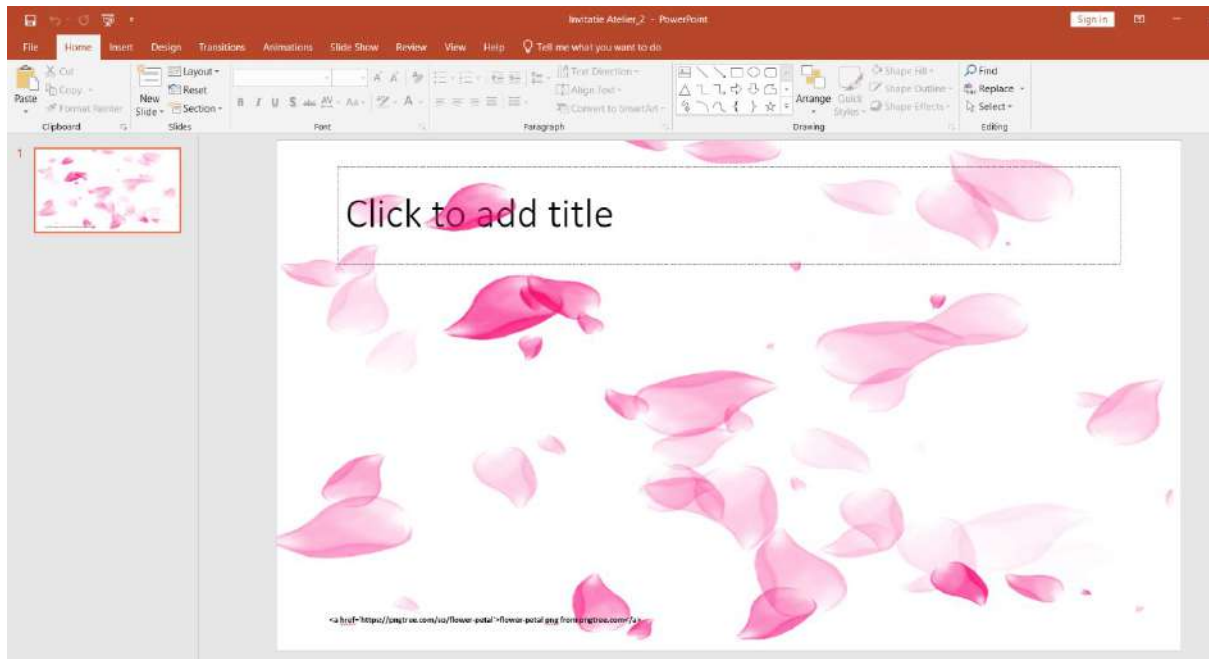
Invitatie Atelier_2 - PowerPoint

Sign in

File Home Insert Design Transitions Animations Slide Show Review View Help Tell me what you want to do

Paste Cut Copy Format Painter Clipboard

New Slide Layout Reset Section Slides

Font

Text Direction Align Text Convert to SmartArt Paragraph

Arrange Quick Styles Shape Fill Shape Outline Shape Effects Drawing

Find Replace Select Editing

1

Click to add title

<a href="https://pngtree.com/so/flower-petal">flower-petal png from pngtree.com</a>